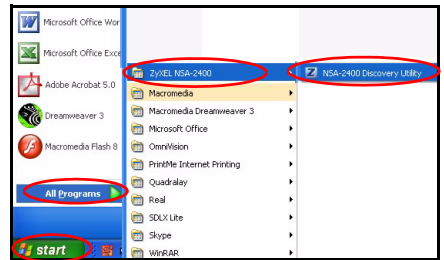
Microsoft Office Wor

Microsoft Office Exce

Adobe Acrobat 5.0

Dreamweaver 3

Macromedia Flash 8

All Programs

start

ZyXEL NSA-2400

Macromedia

Macromedia Dreamweaver 3

Microsoft Office

OmniVision

PrintMe Internet Printing

Quadralay

Real

SDLX Lite

Skype

WinRAR

NSA-2400 Discovery Utility